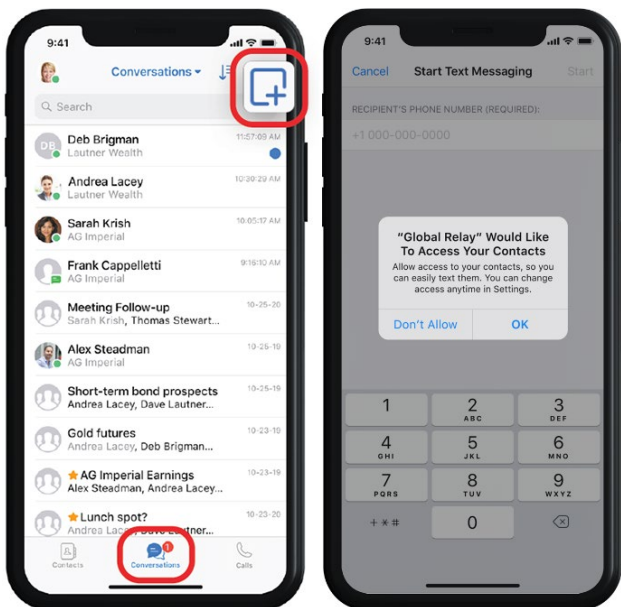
9:41

Conversations

Search

DB Deb Brigman 11:57:09 AM
Lautner Wealth

Andrea Lacey 10:30:29 AM
Lautner Wealth

Sarah Krish 10:05:17 AM
AG Imperial

Frank Cappelletti 9:16:10 AM
AG Imperial

Meeting Follow-up 10-25-20
Sarah Krish, Thomas Stewart...

Alex Steadman 10-25-19
AG Imperial

Short-term bond prospects 10-25-19
Andrea Lacey, Dave Lautner...

Gold futures 10-23-19
Andrea Lacey, Deb Brigman...

AG Imperial Earnings 10-23-19
Alex Steadman, Andrea Lacey...

Lunch spot? 10-23-20
Andrea Lacey, Dave Lautner...

Contacts
Conversations
Calls

9:41

Cancel Start Text Messaging Start

RECIPIENT'S PHONE NUMBER (REQUIRED):

+1 000-000-0000

"Global Relay" Would Like To Access Your Contacts
Allow access to your contacts, so you can easily text them. You can change access anytime in Settings.

Don't Allow OK

1
2 ABC
3 DEF
4 GHI
5 JKL
6 MNO
7 PQRS
8 TUV
9 WXYZ
+ * #
0